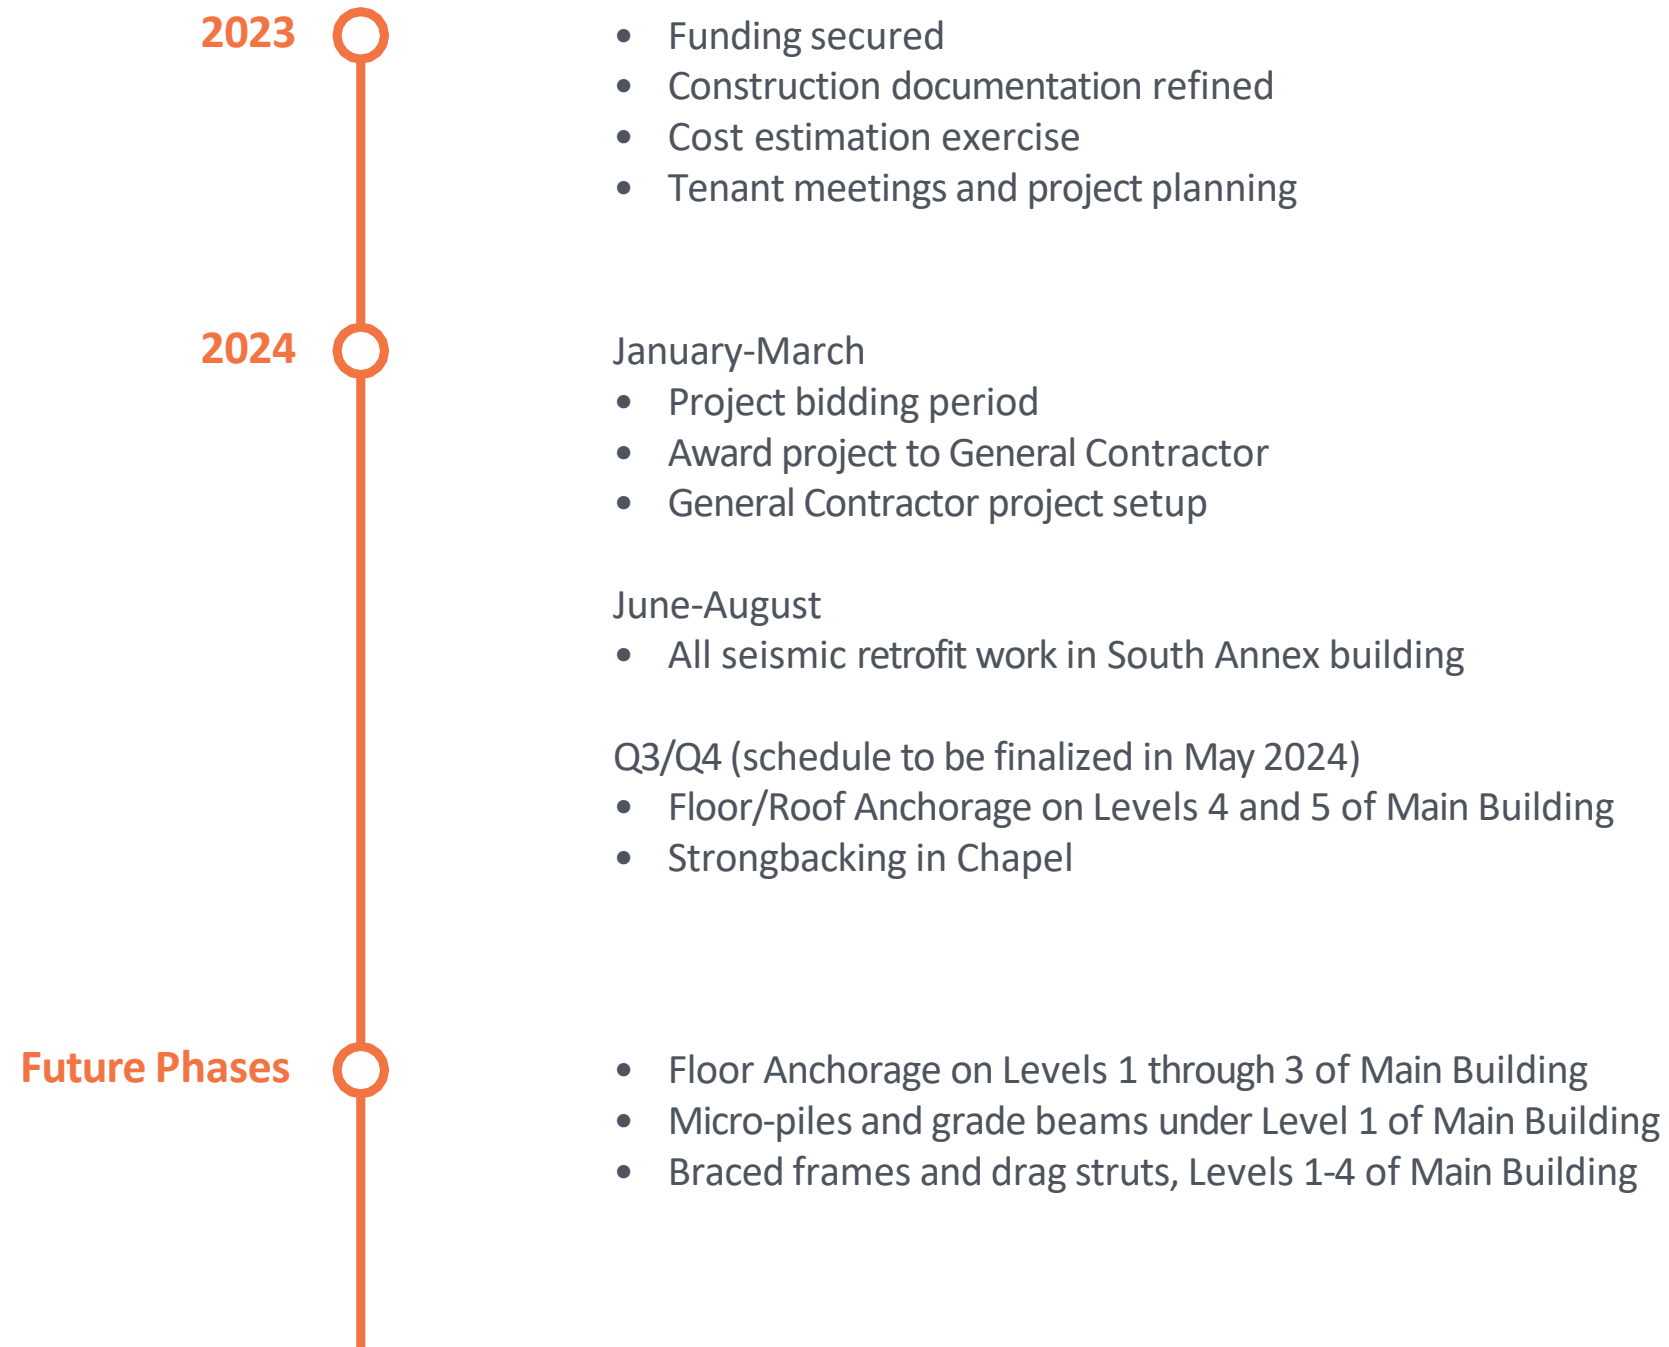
2023

- Funding secured
- Construction documentation refined
- Cost estimation exercise
- Tenant meetings and project planning

2024

January-March
- Project bidding period
- Award project to General Contractor
- General Contractor project setup

June-August
- All seismic retrofit work in South Annex building

Q3/Q4 (schedule to be finalized in May 2024)
- Floor/Roof Anchorage on Levels 4 and 5 of Main Building
- Strongbacking in Chapel

Future Phases

- Floor Anchorage on Levels 1 through 3 of Main Building
- Micro-piles and grade beams under Level 1 of Main Building
- Braced frames and drag struts, Levels 1-4 of Main Building